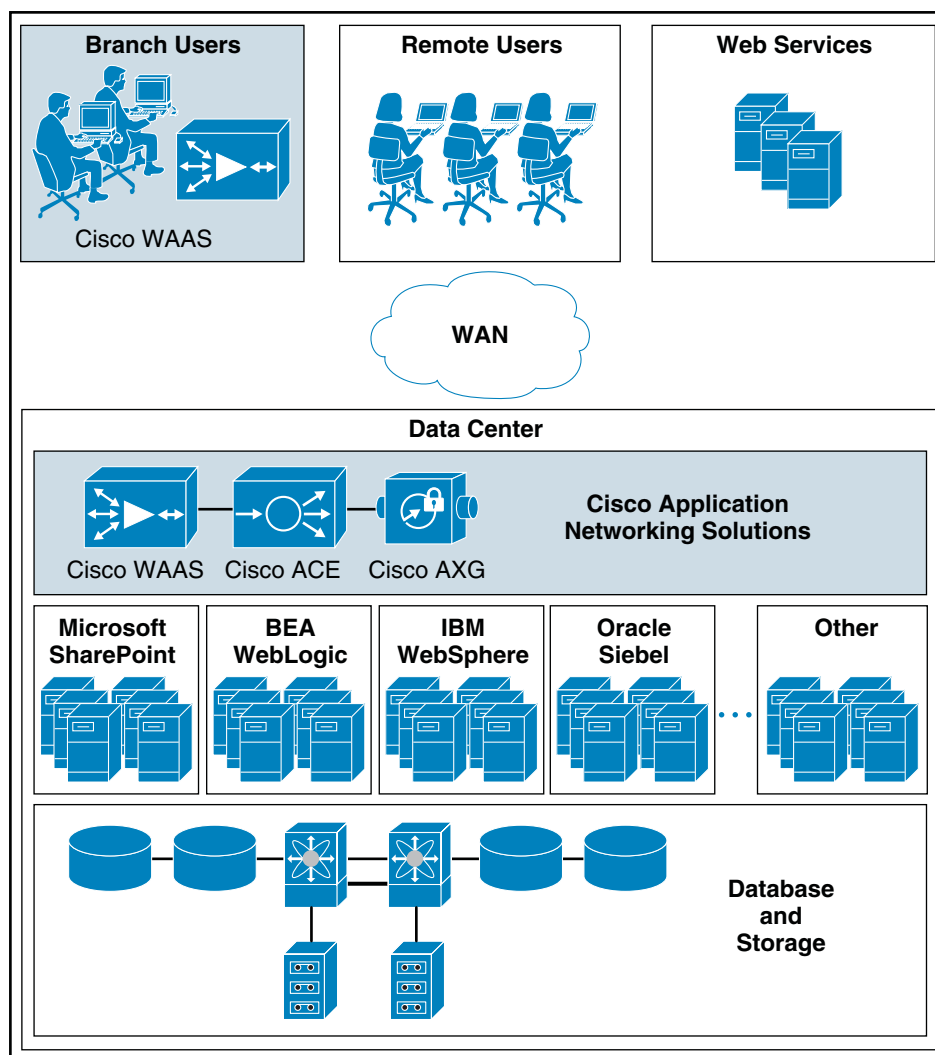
Branch Users

Cisco WAAS

Remote Users

Web Services

WAN

Data Center

Cisco WAAS

Cisco ACE

Cisco AXG

Cisco Application Networking Solutions

Microsoft SharePoint

BEA WebLogic

IBM WebSphere

Oracle Siebel

Other

Database and Storage